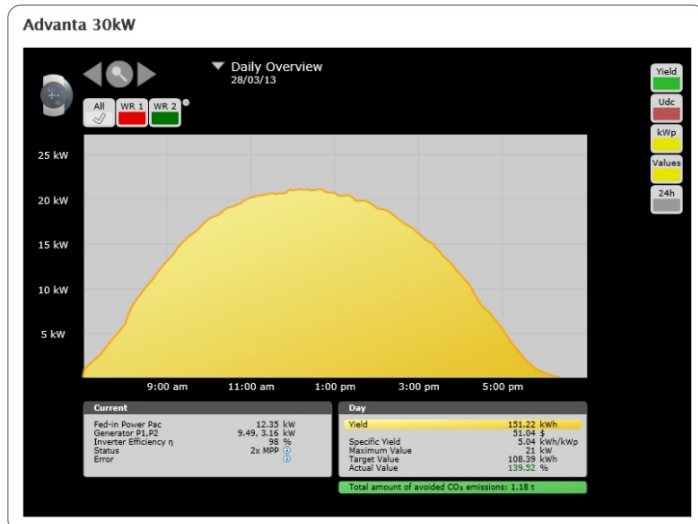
Advanta 30kW

Daily Overview
28/03/13

All WR 1 WR 2

Yield
Udc
kWp
Values
24h

25 kW
20 kW
15 kW
10 kW
5 kW

9:00 am 11:00 am 1:00 pm 3:00 pm 5:00 pm

| Current | | |
|---|---|---|
| Fed-in Power Pac | 12.35 | kW |
| Generator P1,P2 | 9.49, 3.16 | kW |
| Inverter Efficiency η | 98 | % |
| Status | 2x MPP | |
| Error | | |

| Day | | |
|---|---|---|
| Yield | 151.22 | kWh |
| | 51.04 | $ |
| Specific Yield | 5.04 | kWh/kWp |
| Maximum Value | 21 | kW |
| Target Value | 108.39 | kWh |
| Actual Value | 139.52 | % |

Total amount of avoided $CO_2$ emissions: 1.18 t